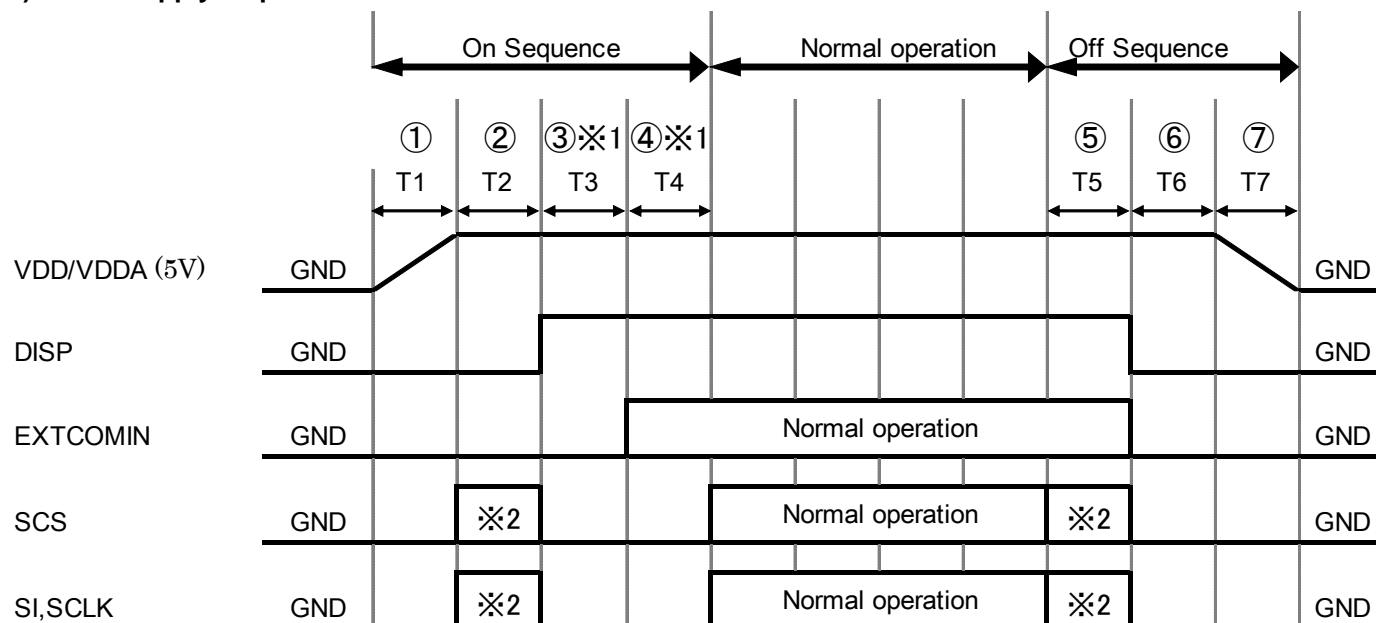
On Sequence

Normal operation

Off Sequence

① ② ③※1 ④※1 ⑤ ⑥ ⑦

T1 T2 T3 T4 T5 T6 T7

VDD/VDDA (5V) GND GND

DISP GND GND

EXTCOMIN GND Normal operation GND

SCS GND ※2 Normal operation ※2 GND

SI,SCLK GND ※2 Normal operation ※2 GND